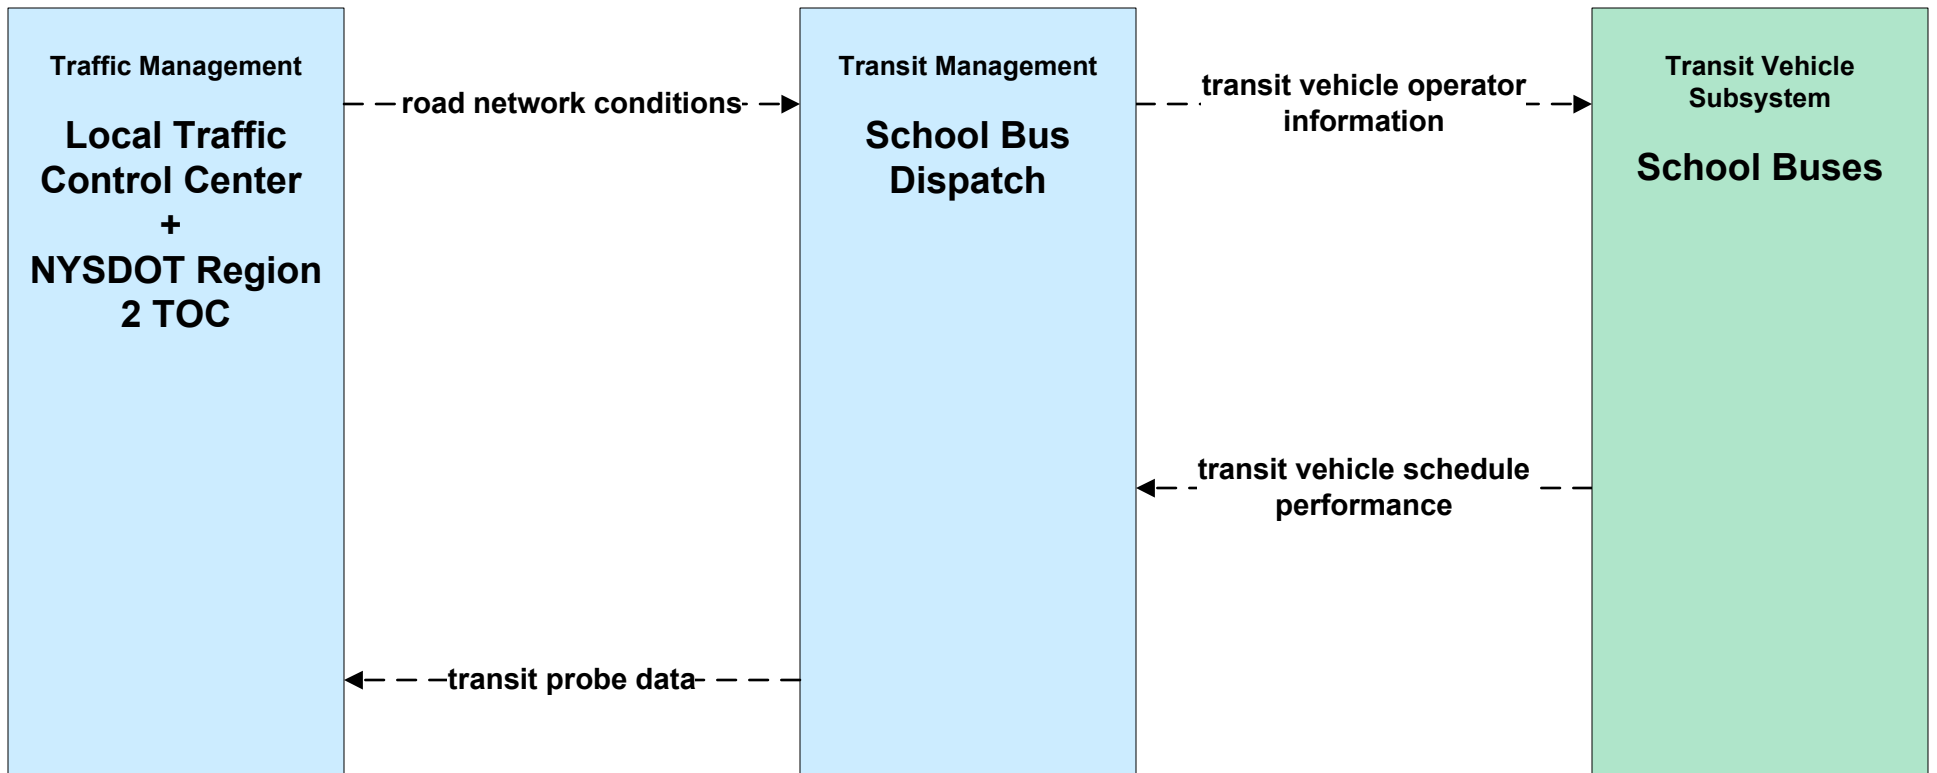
Traffic Management

Local Traffic Control Center + NYSDOT Region 2 TOC

road network conditions

Transit Management

School Bus Dispatch

transit vehicle operator information

Transit Vehicle Subsystem

School Buses

transit vehicle schedule performance

transit probe data